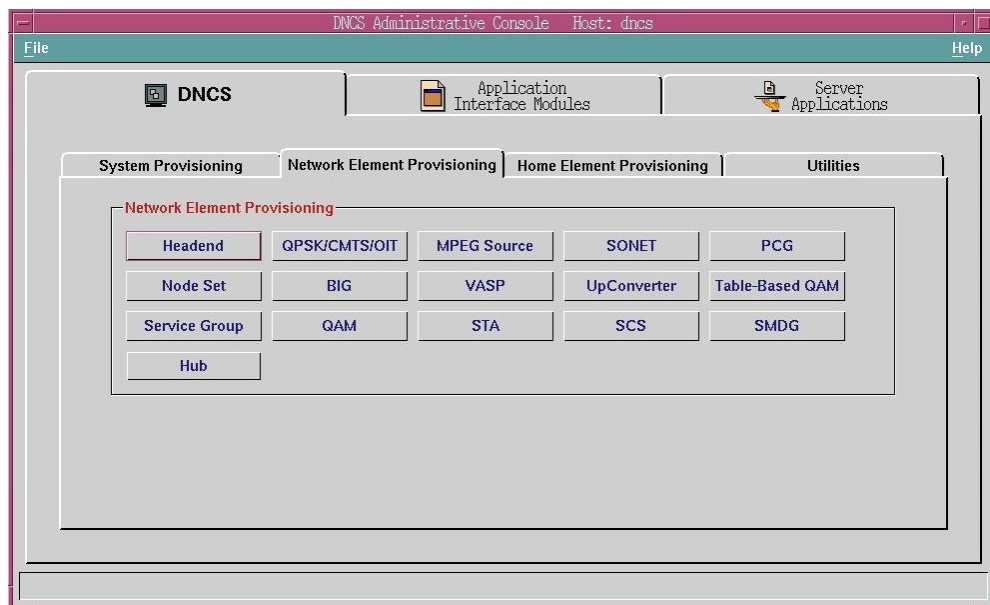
DNCS Administrative Console Host: dncs

File

Help

DNCS

Application Interface Modules

Server Applications

System Provisioning

Network Element Provisioning

Home Element Provisioning

Utilities

Network Element Provisioning

| Headend | QPSK/CMTS/OIT | MPEG Source | SONET | PCG |
|---|---|---|---|---|
| Node Set | BIG | VASP | UpConverter | Table-Based QAM |
| Service Group | QAM | STA | SCS | SMDG |
| Hub | | | | |